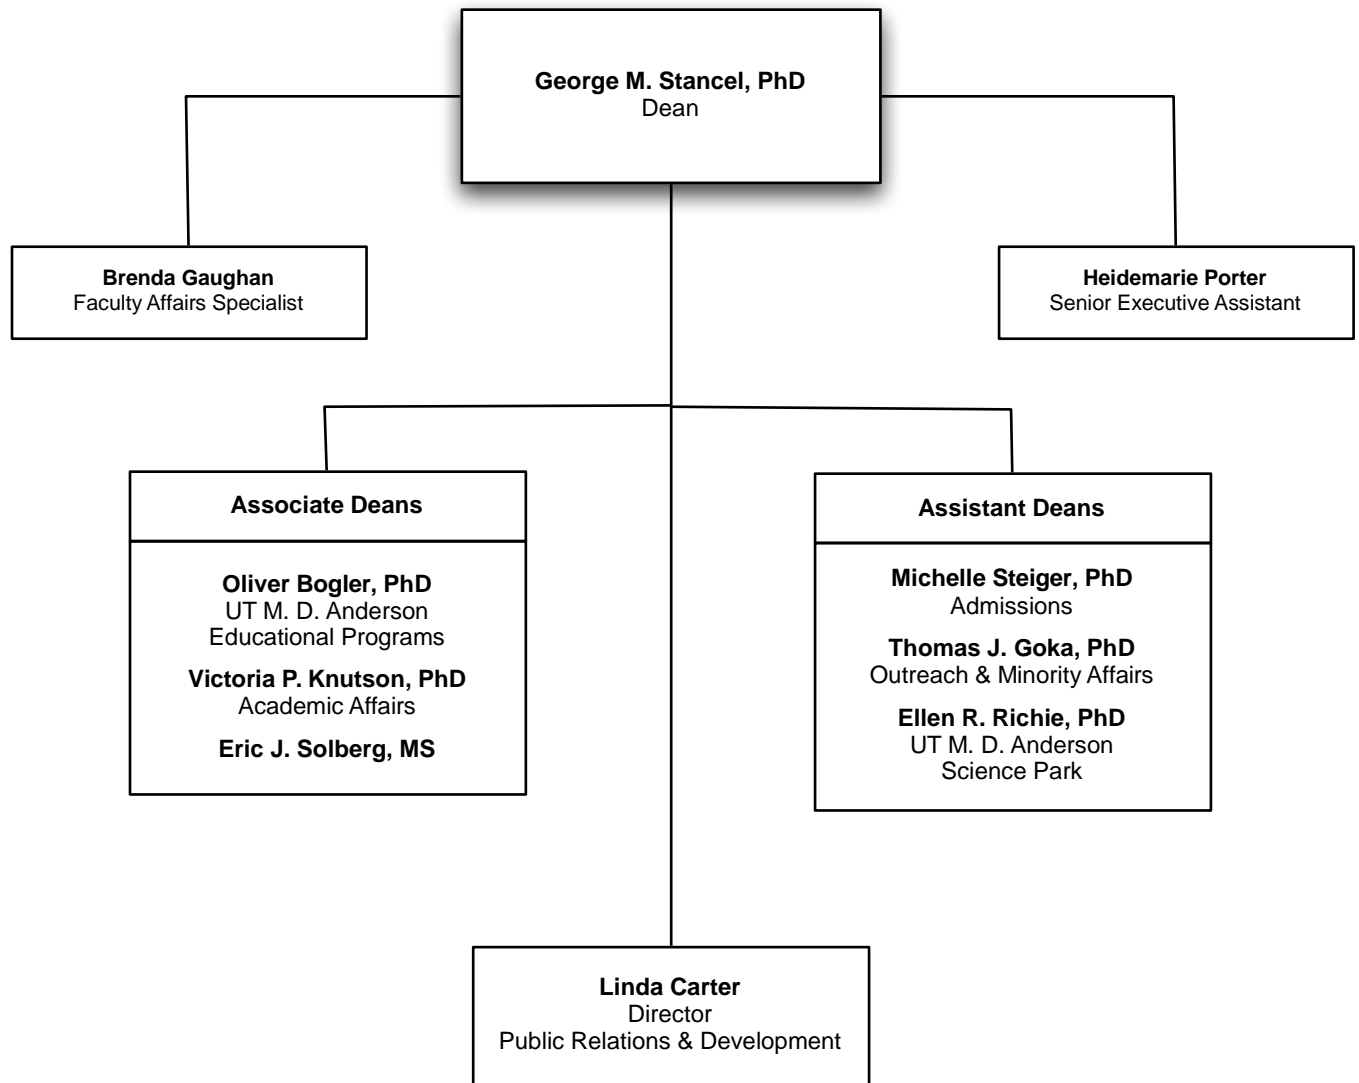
George M. Stancel, PhD
Dean

Brenda Gaughan
Faculty Affairs Specialist

Heidemarie Porter
Senior Executive Assistant

Associate Deans

Oliver Bogler, PhD
UT M. D. Anderson
Educational Programs

Victoria P. Knutson, PhD
Academic Affairs

Eric J. Solberg, MS

Assistant Deans

Michelle Steiger, PhD
Admissions

Thomas J. Goka, PhD
Outreach & Minority Affairs

Ellen R. Richie, PhD
UT M. D. Anderson
Science Park

Linda Carter
Director
Public Relations & Development